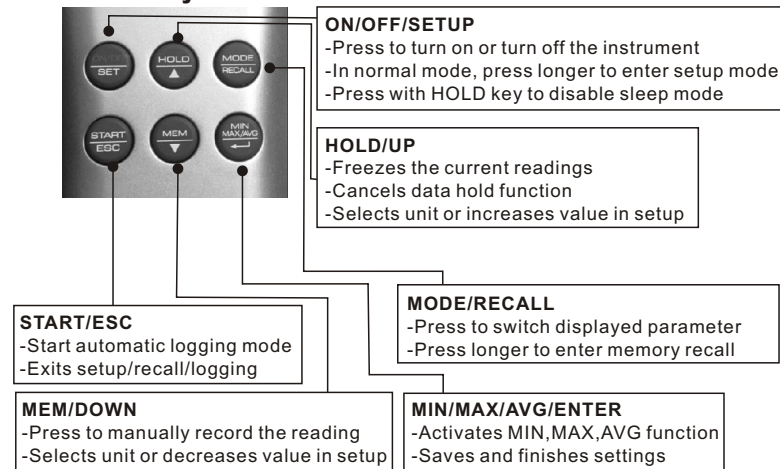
SET

HOLD
▲

MODE
RECALL

START
ESC

MEM
▼

MIN
MAX/AVG
↵

ON/OFF/SETUP
-Press to turn on or turn off the instrument
-In normal mode, press longer to enter setup mode
-Press with HOLD key to disable sleep mode

HOLD/UP
-Freezes the current readings
-Cancels data hold function
-Selects unit or increases value in setup

MODE/RECALL
-Press to switch displayed parameter
-Press longer to enter memory recall

START/ESC
-Start automatic logging mode
-Exits setup/recall/logging

MEM/DOWN
-Press to manually record the reading
-Selects unit or decreases value in setup

MIN/MAX/AVG/ENTER
-Activates MIN,MAX,AVG function
-Saves and finishes settings